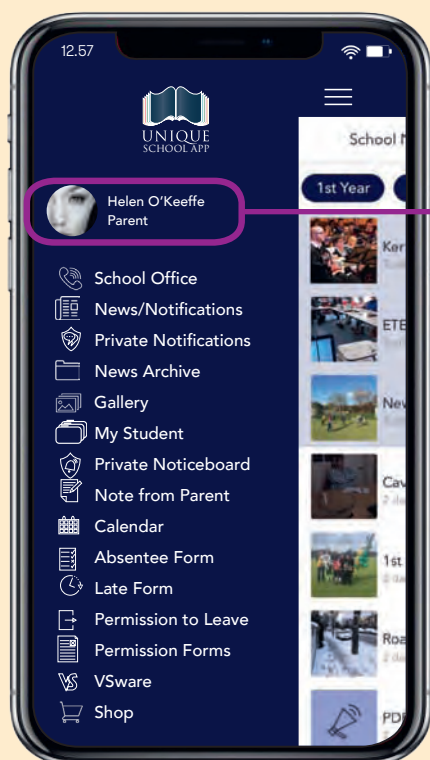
12.57

UNIQUE
SCHOOL APP

Helen O'Keeffe
Parent

School Office
News/Notifications
Private Notifications
News Archive
Gallery
My Student
Private Noticeboard
Note from Parent
Calendar
Absentee Form
Late Form
Permission to Leave
Permission Forms
VSware
Shop

School N

1st Year

Ker

ETE

Nev

Cav
2 da

1st
2 da

Roa
2 da

PDF